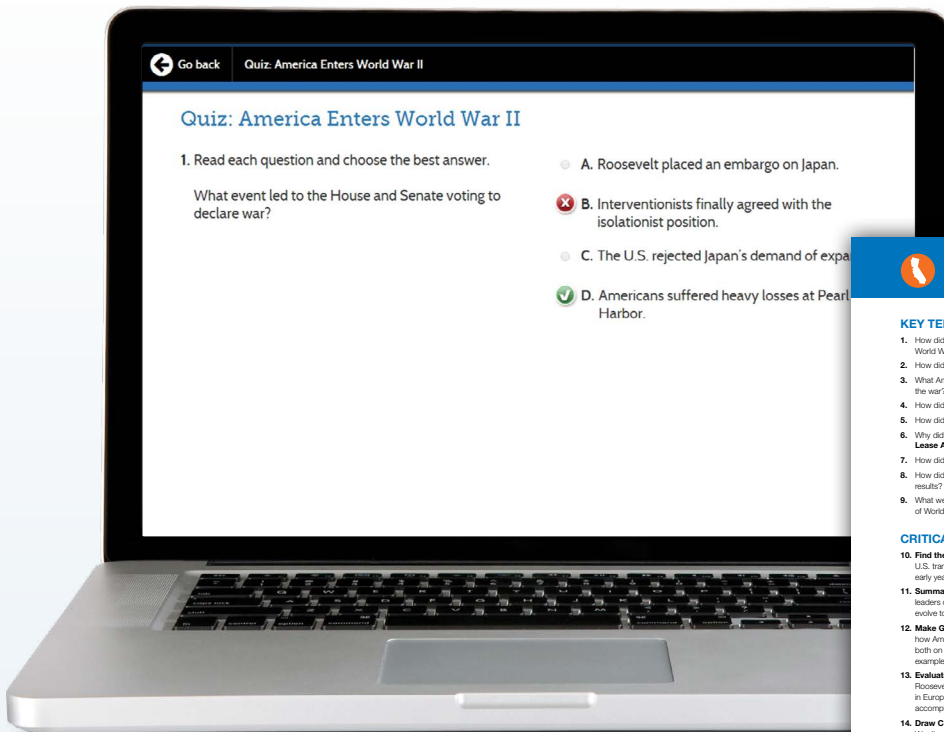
Go back | Quiz: America Enters World War II

Quiz: America Enters World War II

1. Read each question and choose the best answer.

What event led to the House and Senate voting to declare war?

A. Roosevelt placed an embargo on Japan.

B. Interventionists finally agreed with the isolationist position.

C. The U.S. rejected Japan's demand of expa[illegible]

D. Americans suffered heavy losses at Pearl Harbor.

KEY TE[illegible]

1. How did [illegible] World W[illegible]

2. How did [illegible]

3. What An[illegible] the war?

4. How did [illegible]

5. How did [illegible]

6. Why did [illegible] Lease A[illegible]

7. How did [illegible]

8. How did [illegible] results?

9. What we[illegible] of World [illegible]

CRITICA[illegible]

10. Find the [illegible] U.S. tra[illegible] early yea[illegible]

11. Summa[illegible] leaders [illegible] evolve t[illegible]

12. Make G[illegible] how Am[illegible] both on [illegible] example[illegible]

13. Evaluat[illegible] Roosev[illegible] in Europ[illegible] accomp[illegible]

14. Draw C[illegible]